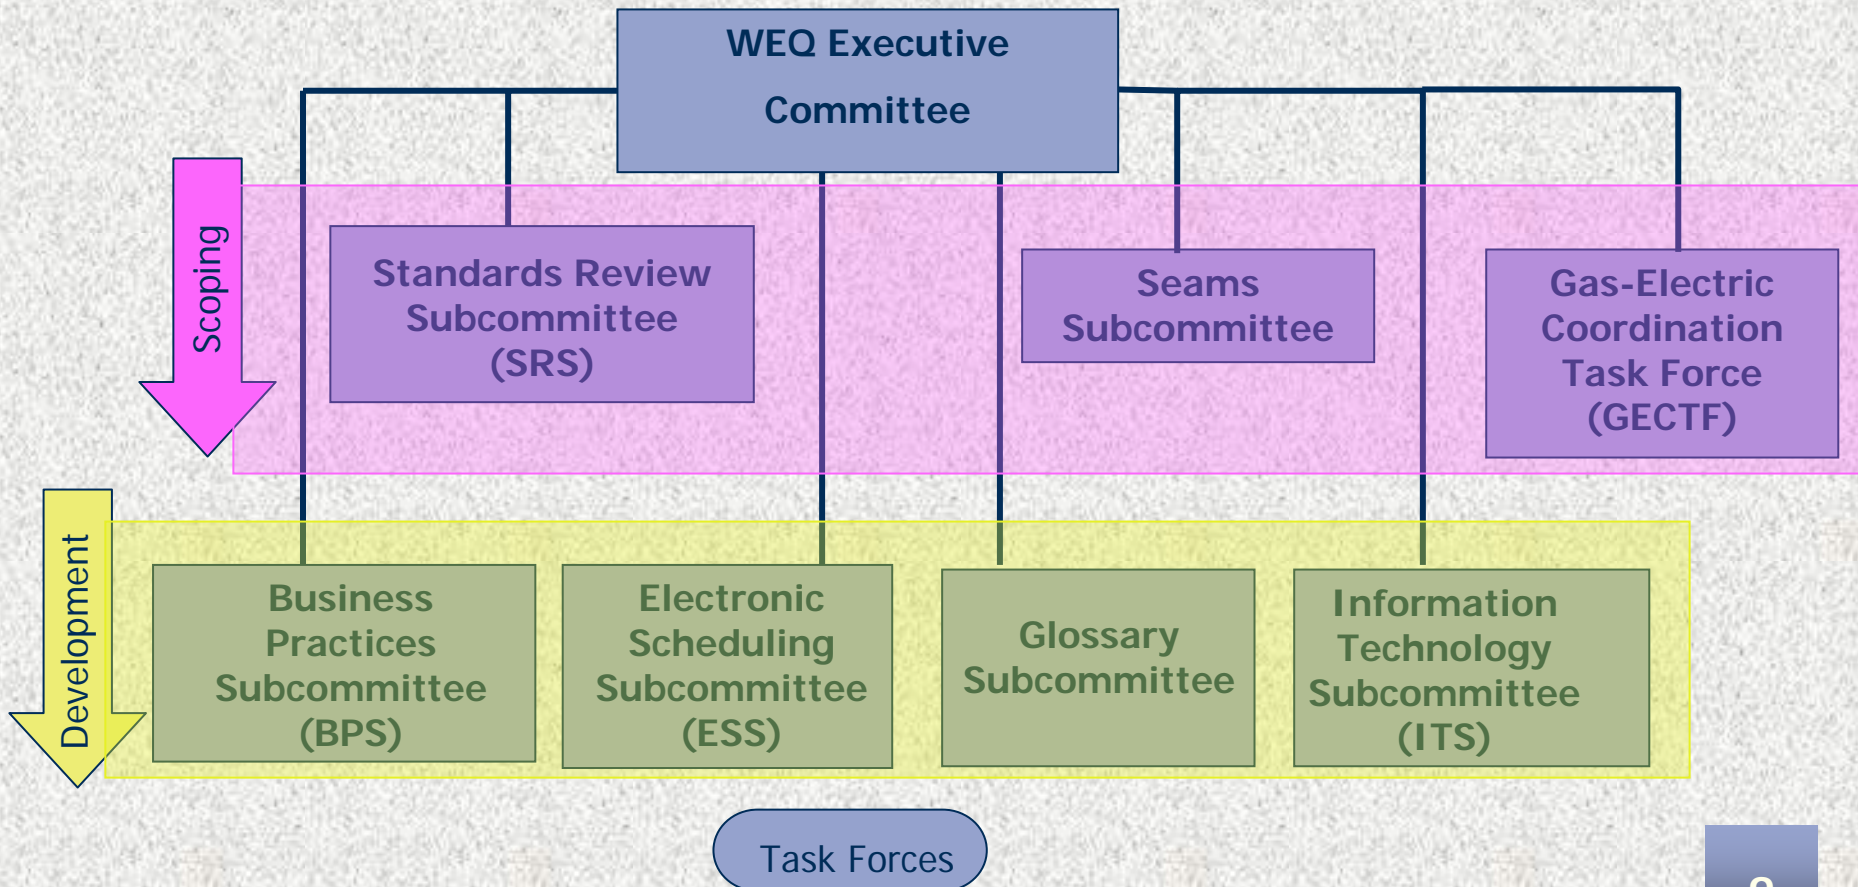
WEQ Executive Committee

Scoping

Standards Review Subcommittee (SRS)

Seams Subcommittee

Gas-Electric Coordination Task Force (GECTF)

Development

Business Practices Subcommittee (BPS)

Electronic Scheduling Subcommittee (ESS)

Glossary Subcommittee

Information Technology Subcommittee (ITS)

Task Forces

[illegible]